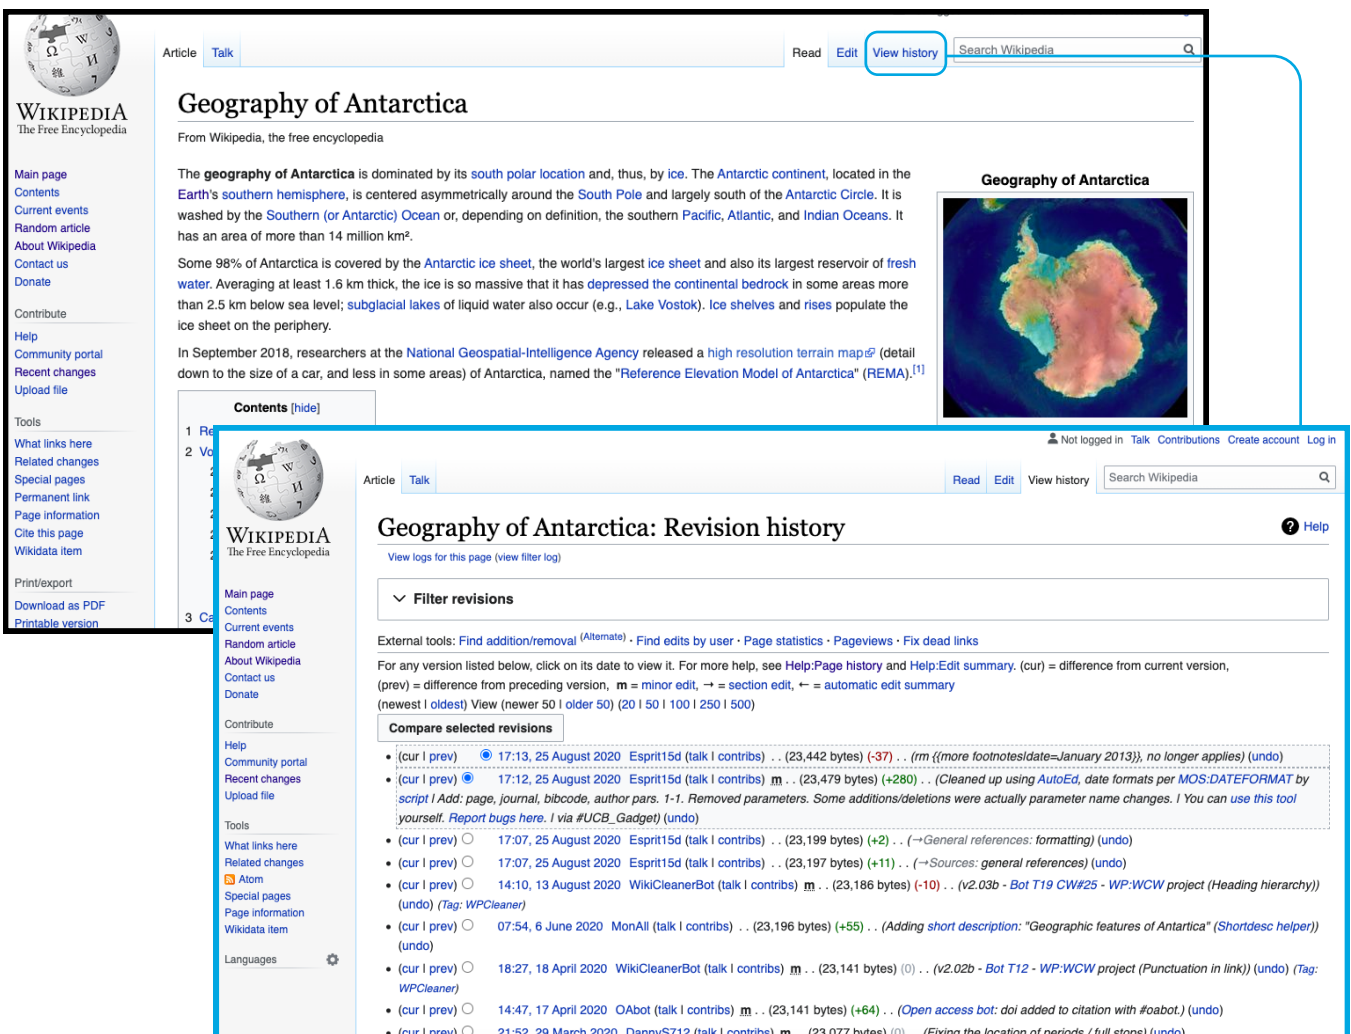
WIKIPEDIA
The Free Encyclopedia

Main page
Contents
Current events
Random article
About Wikipedia
Contact us
Donate

Contribute
Help
Community portal
Recent changes
Upload file

Tools
What links here
Related changes
Special pages
Permanent link
Page information
Cite this page
Wikidata item

Print/export
Download as PDF
Printable version

Article Talk Read Edit View history Search Wikipedia

Geography of Antarctica

From Wikipedia, the free encyclopedia

The **geography of Antarctica** is dominated by its south polar location and, thus, by ice. The Antarctic continent, located in the Earth's southern hemisphere, is centered asymmetrically around the South Pole and largely south of the Antarctic Circle. It is washed by the Southern (or Antarctic) Ocean or, depending on definition, the southern Pacific, Atlantic, and Indian Oceans. It has an area of more than 14 million km².

Some 98% of Antarctica is covered by the Antarctic ice sheet, the world's largest ice sheet and also its largest reservoir of fresh water. Averaging at least 1.6 km thick, the ice is so massive that it has depressed the continental bedrock in some areas more than 2.5 km below sea level; subglacial lakes of liquid water also occur (e.g., Lake Vostok). Ice shelves and rises populate the ice sheet on the periphery.

In September 2018, researchers at the National Geospatial-Intelligence Agency released a high resolution terrain map (detail down to the size of a car, and less in some areas) of Antarctica, named the "Reference Elevation Model of Antarctica" (REMA).$^{[1]}$

Geography of Antarctica

Contents [hide]
1 Re
2 Vo
3 Ca

Not logged in Talk Contributions Create account Log in

WIKIPEDIA
The Free Encyclopedia

Main page
Contents
Current events
Random article
About Wikipedia
Contact us
Donate

Contribute
Help
Community portal
Recent changes
Upload file

Tools
What links here
Related changes
Atom
Special pages
Page information
Wikidata item

Languages

Article Talk Read Edit View history Search Wikipedia

Geography of Antarctica: Revision history
Help

View logs for this page (view filter log)

Filter revisions

External tools: Find addition/removal (Alternate) · Find edits by user · Page statistics · Pageviews · Fix dead links

For any version listed below, click on its date to view it. For more help, see Help:Page history and Help:Edit summary. (cur) = difference from current version, (prev) = difference from preceding version, m = minor edit, → = section edit, ← = automatic edit summary

(newest | oldest) View (newer 50 | older 50) (20 | 50 | 100 | 250 | 500)

Compare selected revisions

• (cur | prev) 17:13, 25 August 2020 Esprit15d (talk | contribs) . . (23,442 bytes) (-37) . . (rm {{more footnotes|date=January 2013}}, no longer applies) (undo)
• (cur | prev) 17:12, 25 August 2020 Esprit15d (talk | contribs) m . . (23,479 bytes) (+280) . . (Cleaned up using AutoEd, date formats per MOS:DATEFORMAT by script | Add: page, journal, bibcode, author pars. 1-1. Removed parameters. Some additions/deletions were actually parameter name changes. | You can use this tool yourself. Report bugs here. | via #UCB_Gadget) (undo)
• (cur | prev) 17:07, 25 August 2020 Esprit15d (talk | contribs) . . (23,199 bytes) (+2) . . (→General references: formatting) (undo)
• (cur | prev) 17:07, 25 August 2020 Esprit15d (talk | contribs) . . (23,197 bytes) (+11) . . (→Sources: general references) (undo)
• (cur | prev) 14:10, 13 August 2020 WikiCleanerBot (talk | contribs) m . . (23,186 bytes) (-10) . . (v2.03b - Bot T19 CW#25 - WP:WCW project (Heading hierarchy)) (undo) (Tag: WPCleaner)
• (cur | prev) 07:54, 6 June 2020 MonAll (talk | contribs) . . (23,196 bytes) (+55) . . (Adding short description: "Geographic features of Antartica" (Shortdesc helper)) (undo)
• (cur | prev) 18:27, 18 April 2020 WikiCleanerBot (talk | contribs) m . . (23,141 bytes) (0) . . (v2.02b - Bot T12 - WP:WCW project (Punctuation in link)) (undo) (Tag: WPCleaner)
• (cur | prev) 14:47, 17 April 2020 OAbot (talk | contribs) m . . (23,141 bytes) (+64) . . (Open access bot: doi added to citation with #oabot.) (undo)
• (cur | prev) 21:52, 29 March 2020 DannyS712 (talk | contribs) m . . (23,077 bytes) (0) . . (Fixing the location of periods / full stops) (undo)